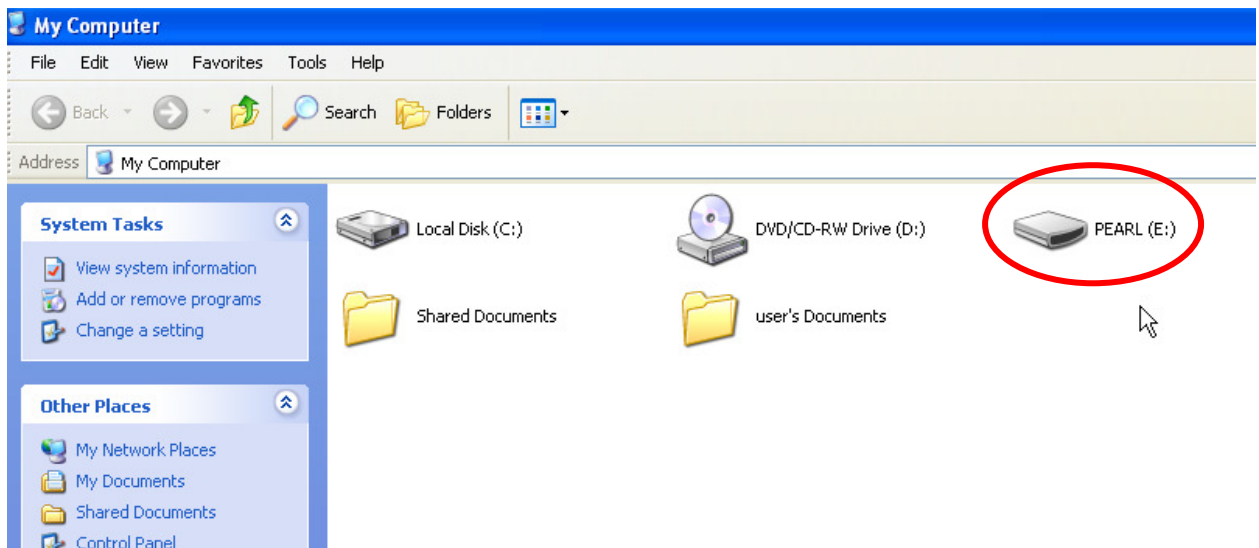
My Computer

File Edit View Favorites Tools Help

Back Search Folders

Address My Computer

System Tasks

View system information
Add or remove programs
Change a setting

Other Places

My Network Places
My Documents
Shared Documents
Control Panel

Local Disk (C:)
DVD/CD-RW Drive (D:)
PEARL (E:)
Shared Documents
user's Documents